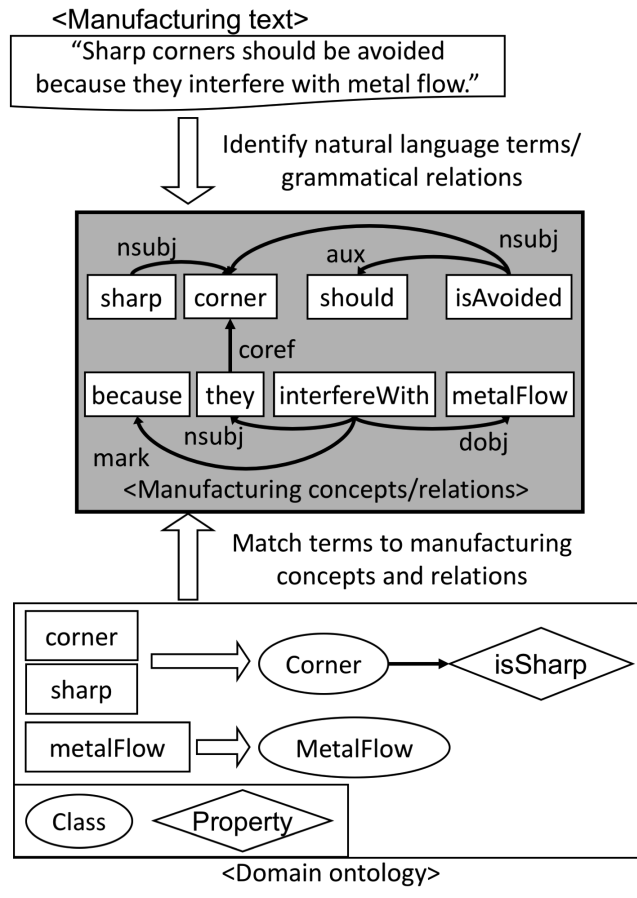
<Manufacturing text>

"Sharp corners should be avoided because they interfere with metal flow."

Identify natural language terms/ grammatical relations

nsubj
aux
nsubj
sharp
corner
should
isAvoided
coref
because
they
interfereWith
metalFlow
nsubj
dobj
mark
<Manufacturing concepts/relations>

Match terms to manufacturing concepts and relations

corner
sharp
Corner
isSharp
metalFlow
MetalFlow
Class
Property

<Domain ontology>